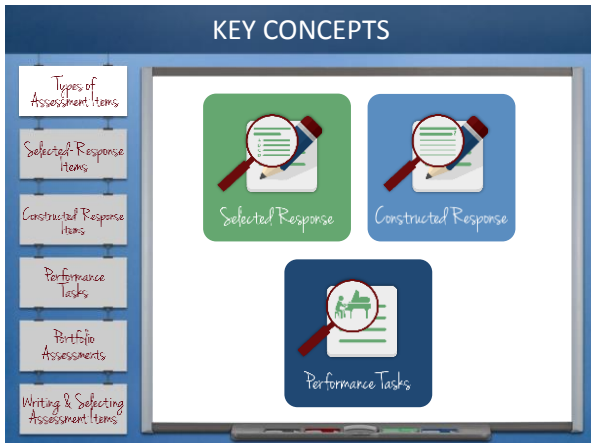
KEY CONCEPTS

Types of Assessment Items

Selected Response Items

Constructed Response Items

Performance Tasks

Portfolio Assessments

Writing & Selecting Assessment Items

Selected Response

Constructed Response

Performance Tasks